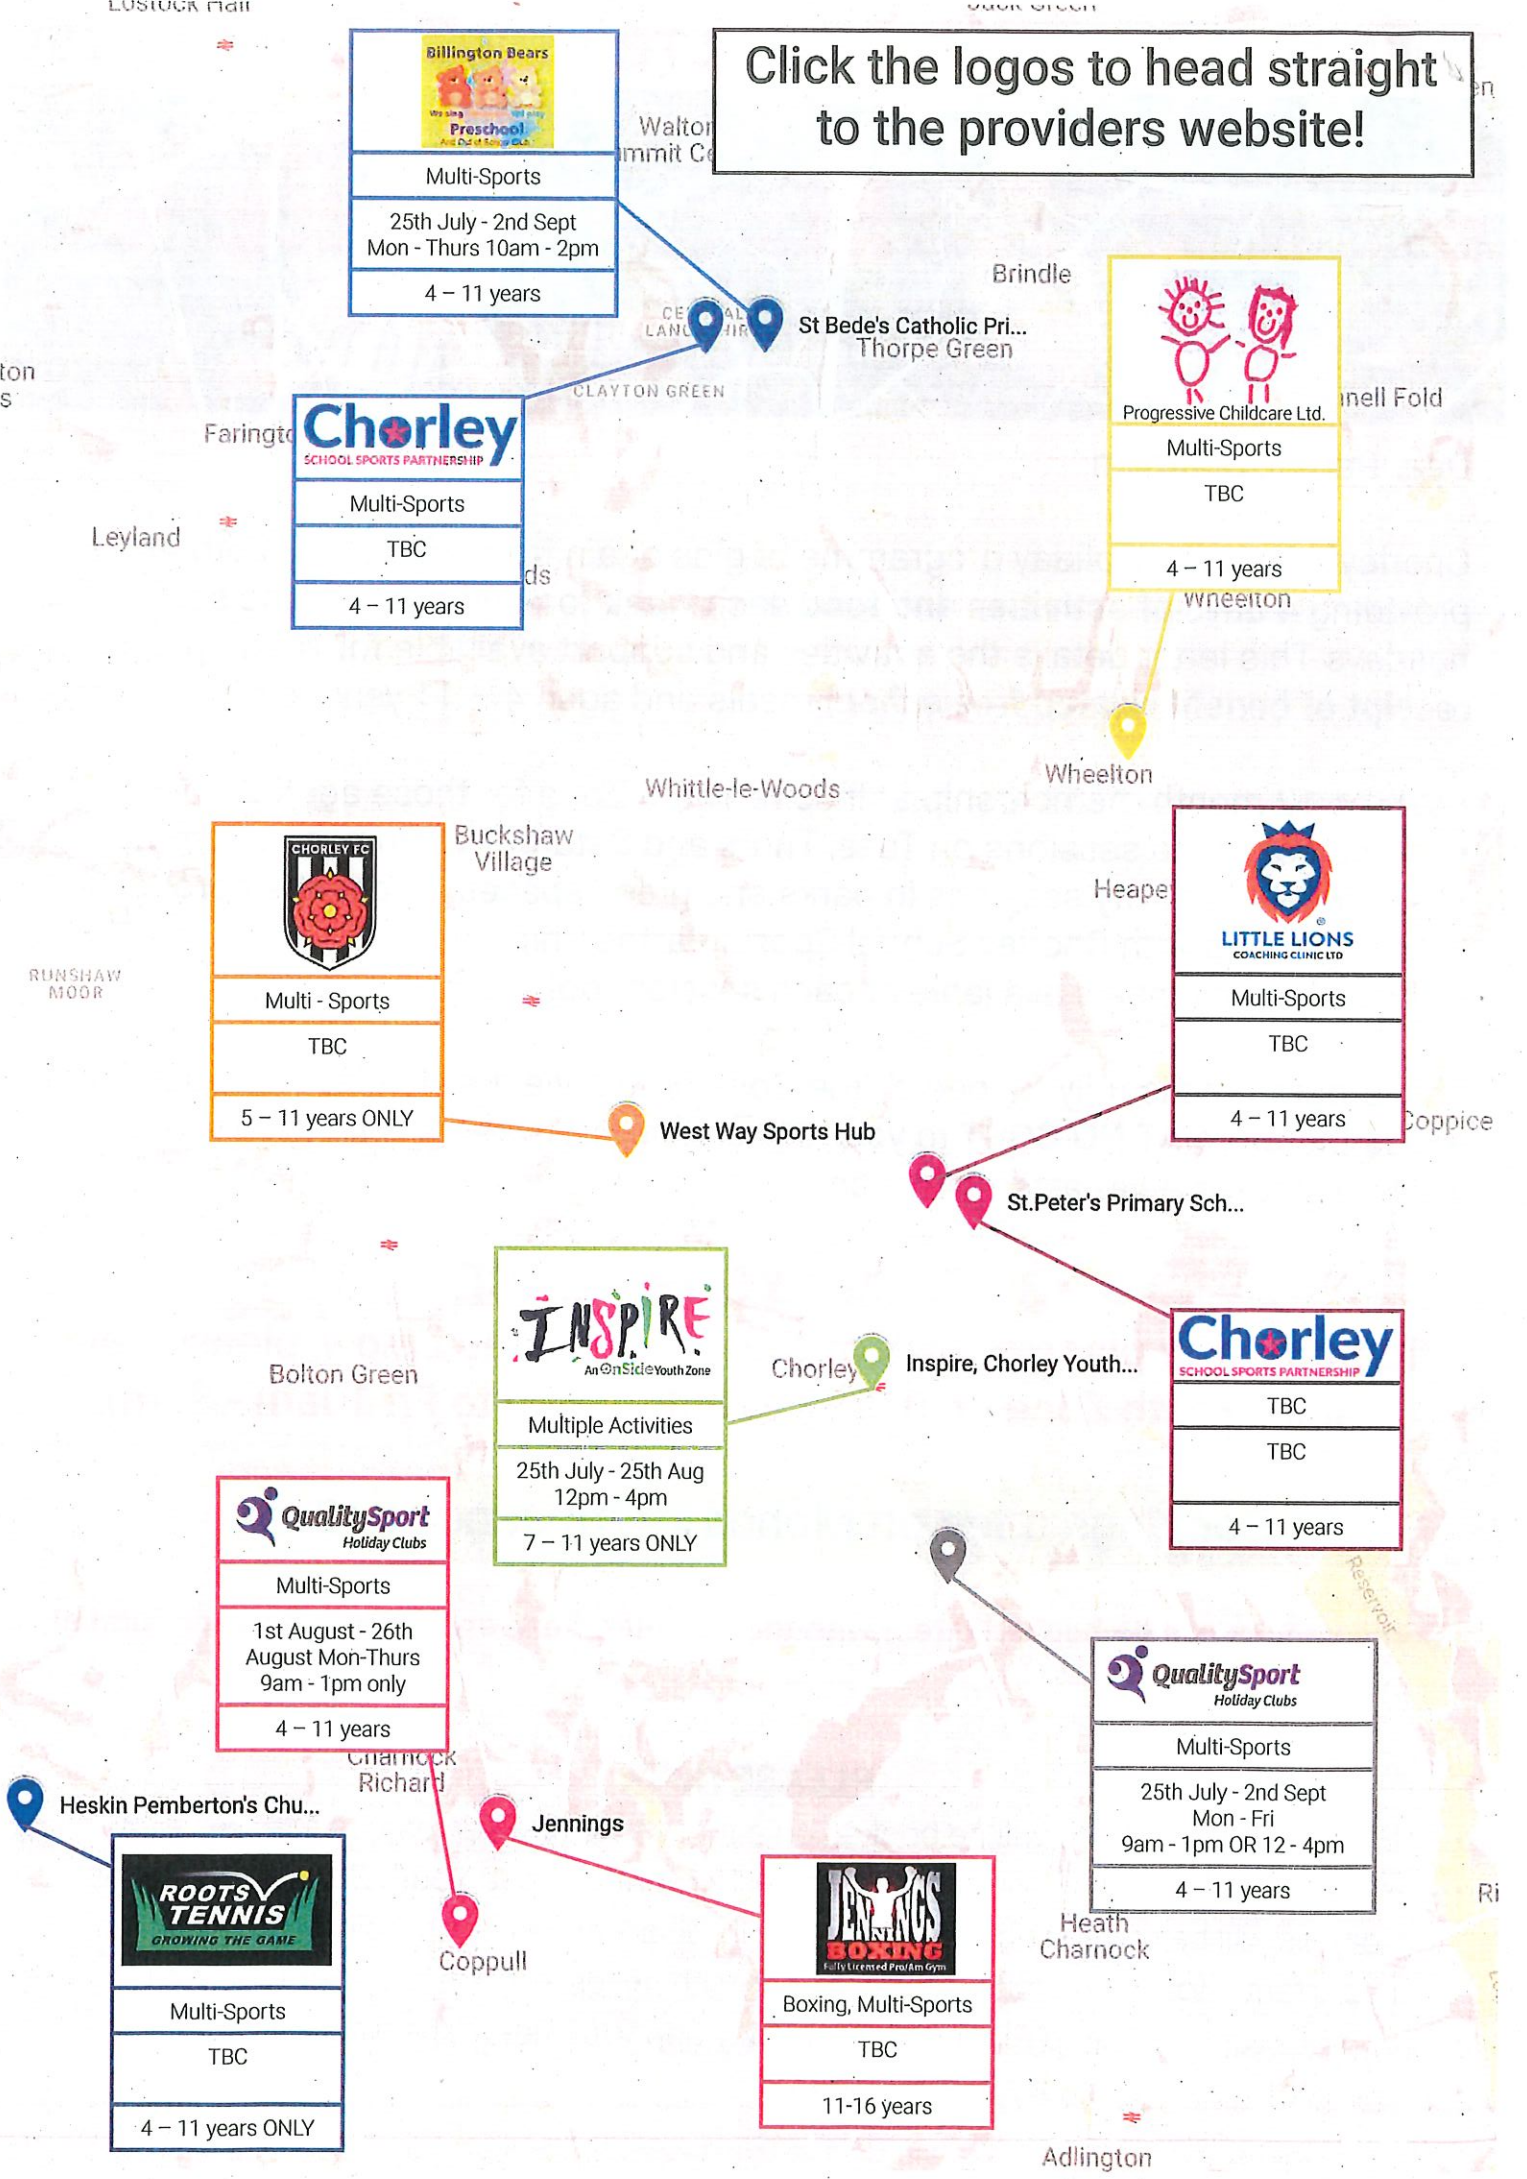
Click the logos to head straight to the providers website!

Billington Bears Preschool
Multi-Sports
25th July - 2nd Sept Mon - Thurs 10am - 2pm
4 – 11 years

Walton Summit Ce

Brindle

St Bede's Catholic Pri...
Thorpe Green

CLAYTON GREEN

Progressive Childcare Ltd.
Multi-Sports
TBC
4 – 11 years

Chorley SCHOOL SPORTS PARTNERSHIP
Multi-Sports
TBC
4 – 11 years

Faringt
Leyland
Wheelton

Whittle-le-Woods
Wheelton

CHORLEY FC
Multi - Sports
TBC
5 – 11 years ONLY

Buckshaw Village

Heape

LITTLE LIONS COACHING CLINIC LTD
Multi-Sports
TBC
4 – 11 years

RUNSHAW MOOR

West Way Sports Hub

Coppice

St.Peter's Primary Sch...

INSPIRE An OnSide Youth Zone
Multiple Activities
25th July - 25th Aug 12pm - 4pm
7 – 11 years ONLY

Bolton Green
Chorley
Inspire, Chorley Youth...

Chorley SCHOOL SPORTS PARTNERSHIP
TBC
TBC
4 – 11 years

QualitySport Holiday Clubs
Multi-Sports
1st August - 26th August Mon-Thurs 9am - 1pm only
4 – 11 years

Charnock Richard

QualitySport Holiday Clubs
Multi-Sports
25th July - 2nd Sept Mon - Fri 9am - 1pm OR 12 - 4pm
4 – 11 years

Heskin Pemberton's Chu...

Jennings

ROOTS TENNIS GROWING THE GAME
Multi-Sports
TBC
4 – 11 years ONLY

Coppull

JENNINGS BOXING
Boxing, Multi-Sports
TBC
11-16 years

Heath Charnock

Adlington